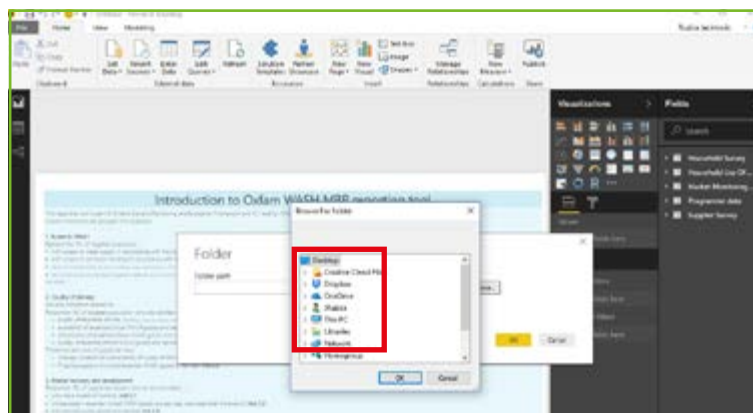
File Home View Modeling

Paste Cut Copy Format Painter
Clipboard

Get Data Recent Sources Enter Data Edit Queries Refresh
External data

Solution Templates Partner Showcase
Resources

New Page New Visual Text box Image Shapes
Insert

Manage Relationships
Relationships

New Measure
Calculations

Publish
Share

Visualizations
Fields

Search

Household Survey
Household List Of...
Market Monitoring...
Programme data
Supplier Survey

Introduction to Oxfam WASH MRR reporting tool

Folder

Folder path

Browse For Folder

Desktop
Creative Cloud Files
Dropbox
OneDrive
Shakira
This PC
Libraries
Network
Homegroup

OK
Cancel

OK
Cancel